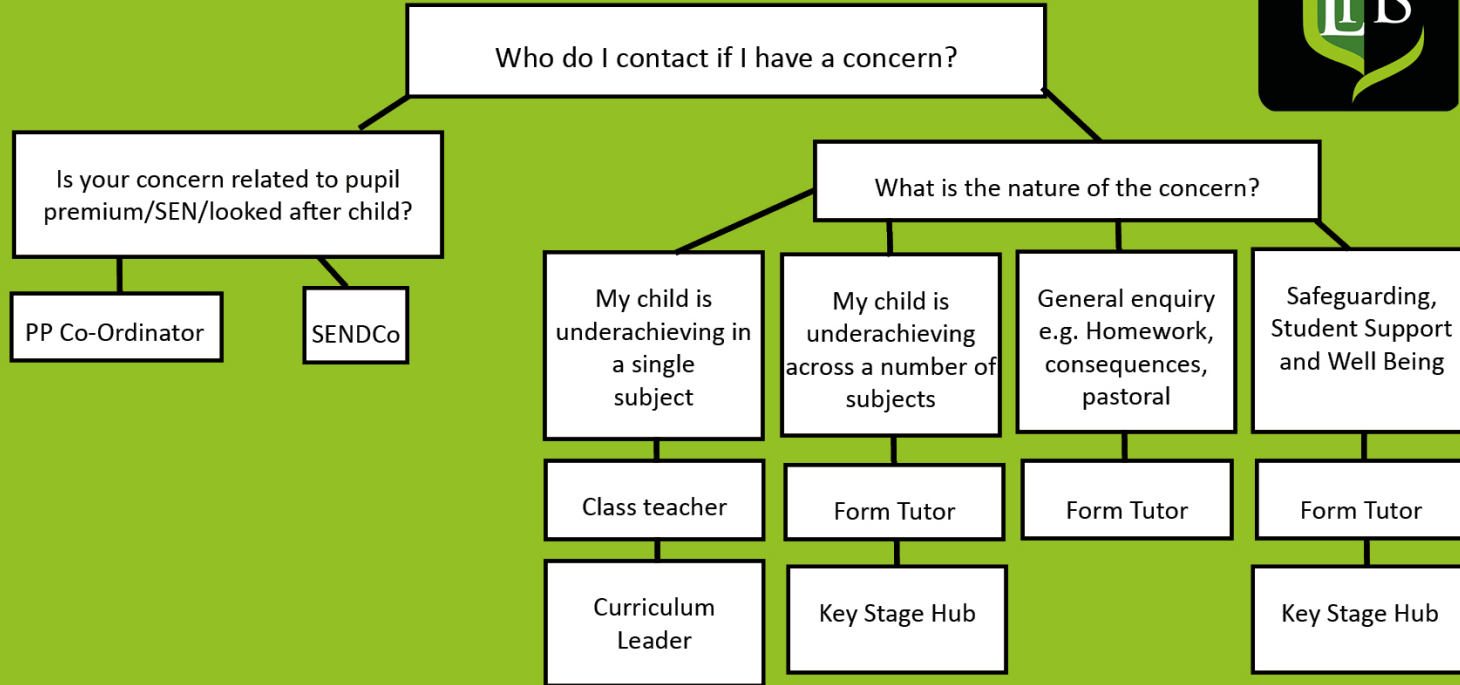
Who do I contact if I have a concern?

Is your concern related to pupil premium/SEN/looked after child?

PP Co-Ordinator

SENDCo

What is the nature of the concern?

My child is underachieving in a single subject

Class teacher

Curriculum Leader

My child is underachieving across a number of subjects

Form Tutor

Key Stage Hub

General enquiry e.g. Homework, consequences, pastoral

Form Tutor

Safeguarding, Student Support and Well Being

Form Tutor

Key Stage Hub